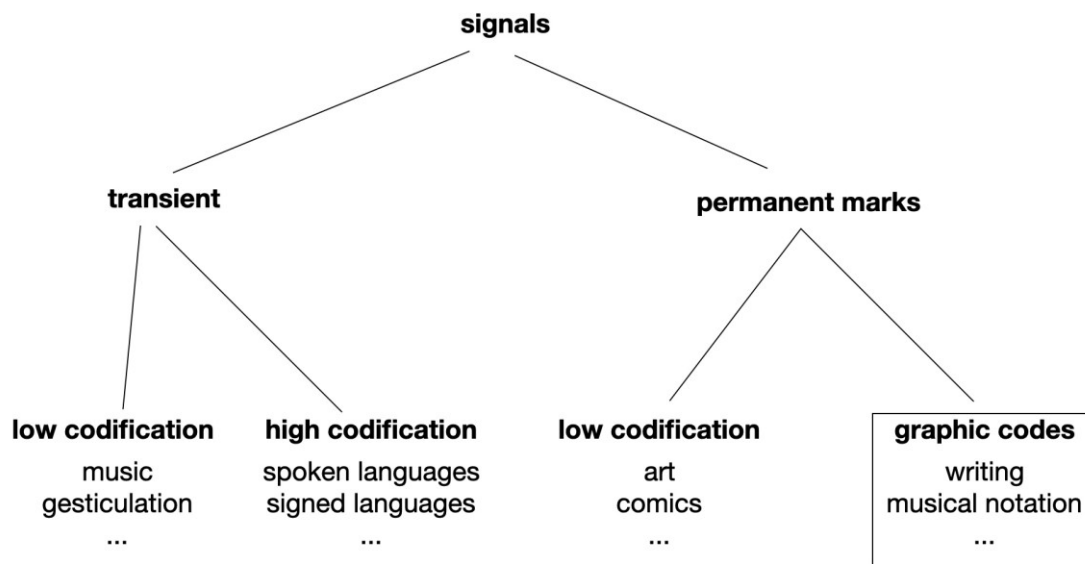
signals

transient

permanent marks

low codification
music
gesticulation
...

high codification
spoken languages
signed languages
...

low codification
art
comics
...

graphic codes
writing
musical notation
...